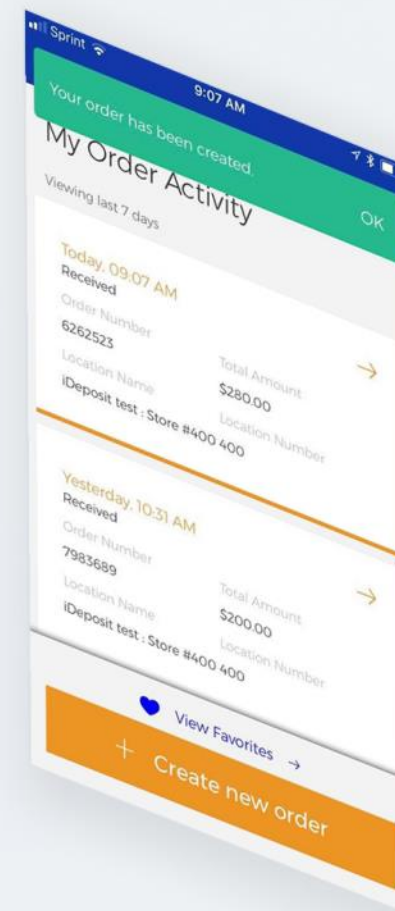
Sprint

9:07 AM

Your order has been created.

OK

My Order Activity

Viewing last 7 days

Today, 09:07 AM
Received
Order Number
6262523
Total Amount
$280.00
Location Name
iDeposit test : Store #400
Location Number
400

Yesterday, 10:31 AM
Received
Order Number
7983689
Total Amount
$200.00
Location Name
iDeposit test : Store #400
Location Number
400

View Favorites →

+ Create new order